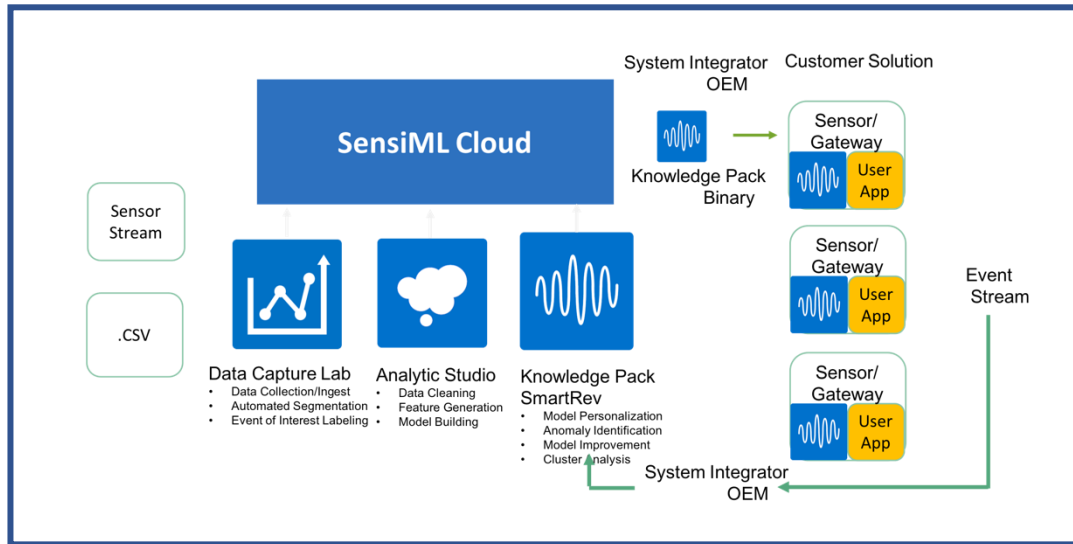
SensiML Cloud

System Integrator
OEM

Customer Solution

Knowledge Pack
Binary

Sensor/
Gateway

User
App

Sensor
Stream

.CSV

Data Capture Lab
- Data Collection/Ingest
- Automated Segmentation
- Event of Interest Labeling

Analytic Studio
- Data Cleaning
- Feature Generation
- Model Building

Knowledge Pack
SmartRev
- Model Personalization
- Anomaly Identification
- Model Improvement
- Cluster Analysis

Sensor/
Gateway

User
App

Event
Stream

Sensor/
Gateway

User
App

System Integrator
OEM